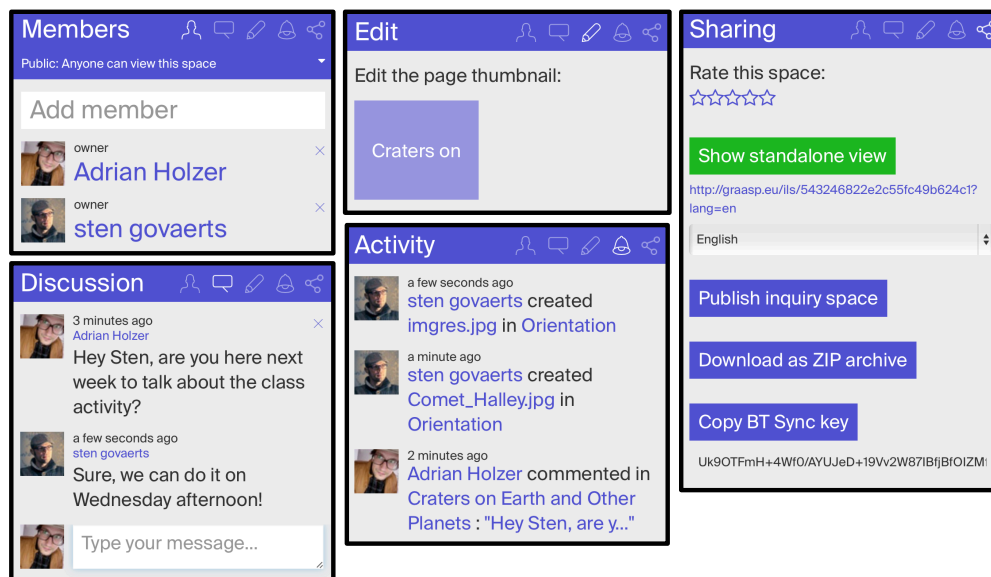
Members

Public: Anyone can view this space

Add member

owner
Adrian Holzer

owner
sten govaerts

Discussion

3 minutes ago
Adrian Holzer
Hey Sten, are you here next week to talk about the class activity?

a few seconds ago
sten govaerts
Sure, we can do it on Wednesday afternoon!

Type your message...

Edit

Edit the page thumbnail:

Craters on

Activity

a few seconds ago
sten govaerts created imgres.jpg in Orientation

a minute ago
sten govaerts created Comet_Halley.jpg in Orientation

2 minutes ago
Adrian Holzer commented in Craters on Earth and Other Planets : "Hey Sten, are y..."

Sharing

Rate this space:
☆☆☆☆☆

Show standalone view

http://graasp.eu/ils/543246822e2c55fc49b624c1?lang=en

English

Publish inquiry space

Download as ZIP archive

Copy BT Sync key

Uk9OTFmH+4Wf0/AYUJeD+19Vv2W87IBfjBfOIZMt